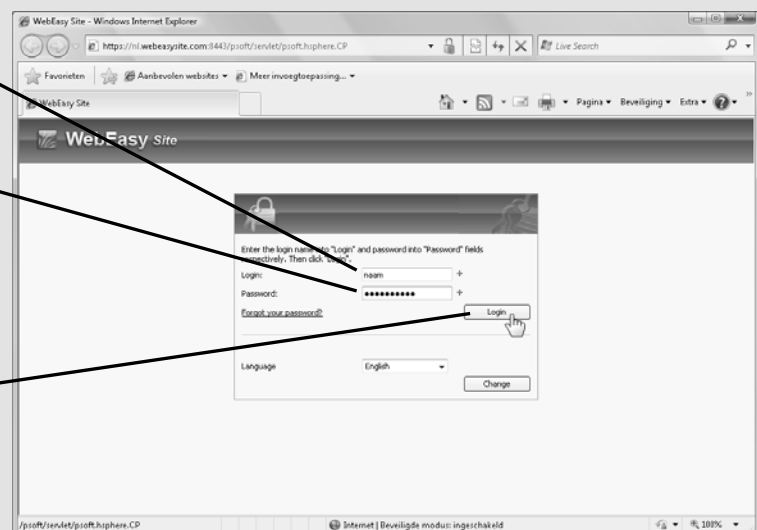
WebEasy Site - Windows Internet Explorer

https://nl.webeasysite.com:8443/psoft/servlet/psoft.hsphere.CP

Live Search

Favorieten | Aanbevolen websites ▾ | Meer invoegtoepassing... ▾

WebEasy Site

Pagina ▾ Beveiliging ▾ Extra ▾

WebEasy Site

Enter the login name into "Login" and password into "Password" fields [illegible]spectively. Then click "Login".

Login: naam +

Password: •••••••••• +

Forgot your password?

Login

Language English

Change

/psoft/servlet/psoft.hsphere.CP

Internet | Beveiligde modus: ingeschakeld

100%